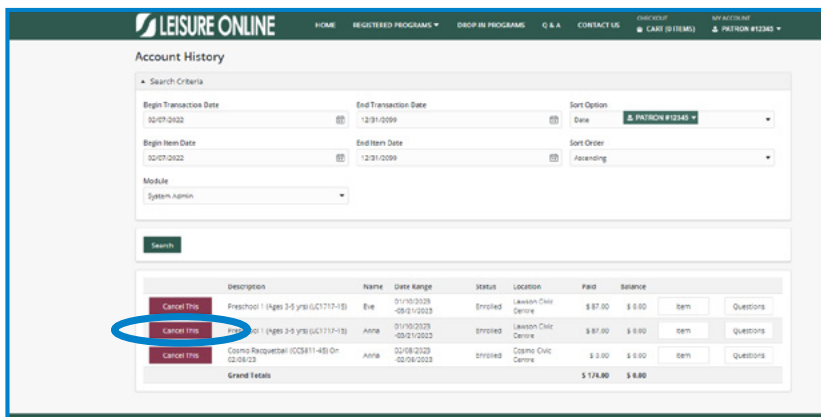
LEISURE ONLINE

HOME REGISTERED PROGRAMS ▾ DROP IN PROGRAMS Q & A CONTACT US CHECKOUT CART (0 ITEMS) MY ACCOUNT PATRON #12345 ▾

Account History

▲ Search Criteria

Begin Transaction Date
02/07/2022

End Transaction Date
12/31/2099

Sort Option
Date
PATRON #12345 ▾

Begin Item Date
02/07/2022

End Item Date
12/31/2099

Sort Order
Ascending

Module
System Admin

Search

| | Description | Name | Date Range | Status | Location | Paid | Balance | | |
|---|---|---|---|---|---|---|---|---|---|
| Cancel This | Preschool 1 (Ages 3-5 yrs) (LC1717-15) | Eve | 01/10/2023 -03/21/2023 | Enrolled | Lawson Civic Centre | $ 87.00 | $ 0.00 | Item | Questions |
| Cancel This | Preschool 1 (Ages 3-5 yrs) (LC1717-15) | Anna | 01/10/2023 -03/21/2023 | Enrolled | Lawson Civic Centre | $ 87.00 | $ 0.00 | Item | Questions |
| Cancel This | Cosmo Racquetball (CC5811-45) On 02/08/23 | Anna | 02/08/2023 -02/08/2023 | Enrolled | Cosmo Civic Centre | $ 0.00 | $ 0.00 | Item | Questions |
| | Grand Totals | | | | | $ 174.00 | $ 0.00 | | |